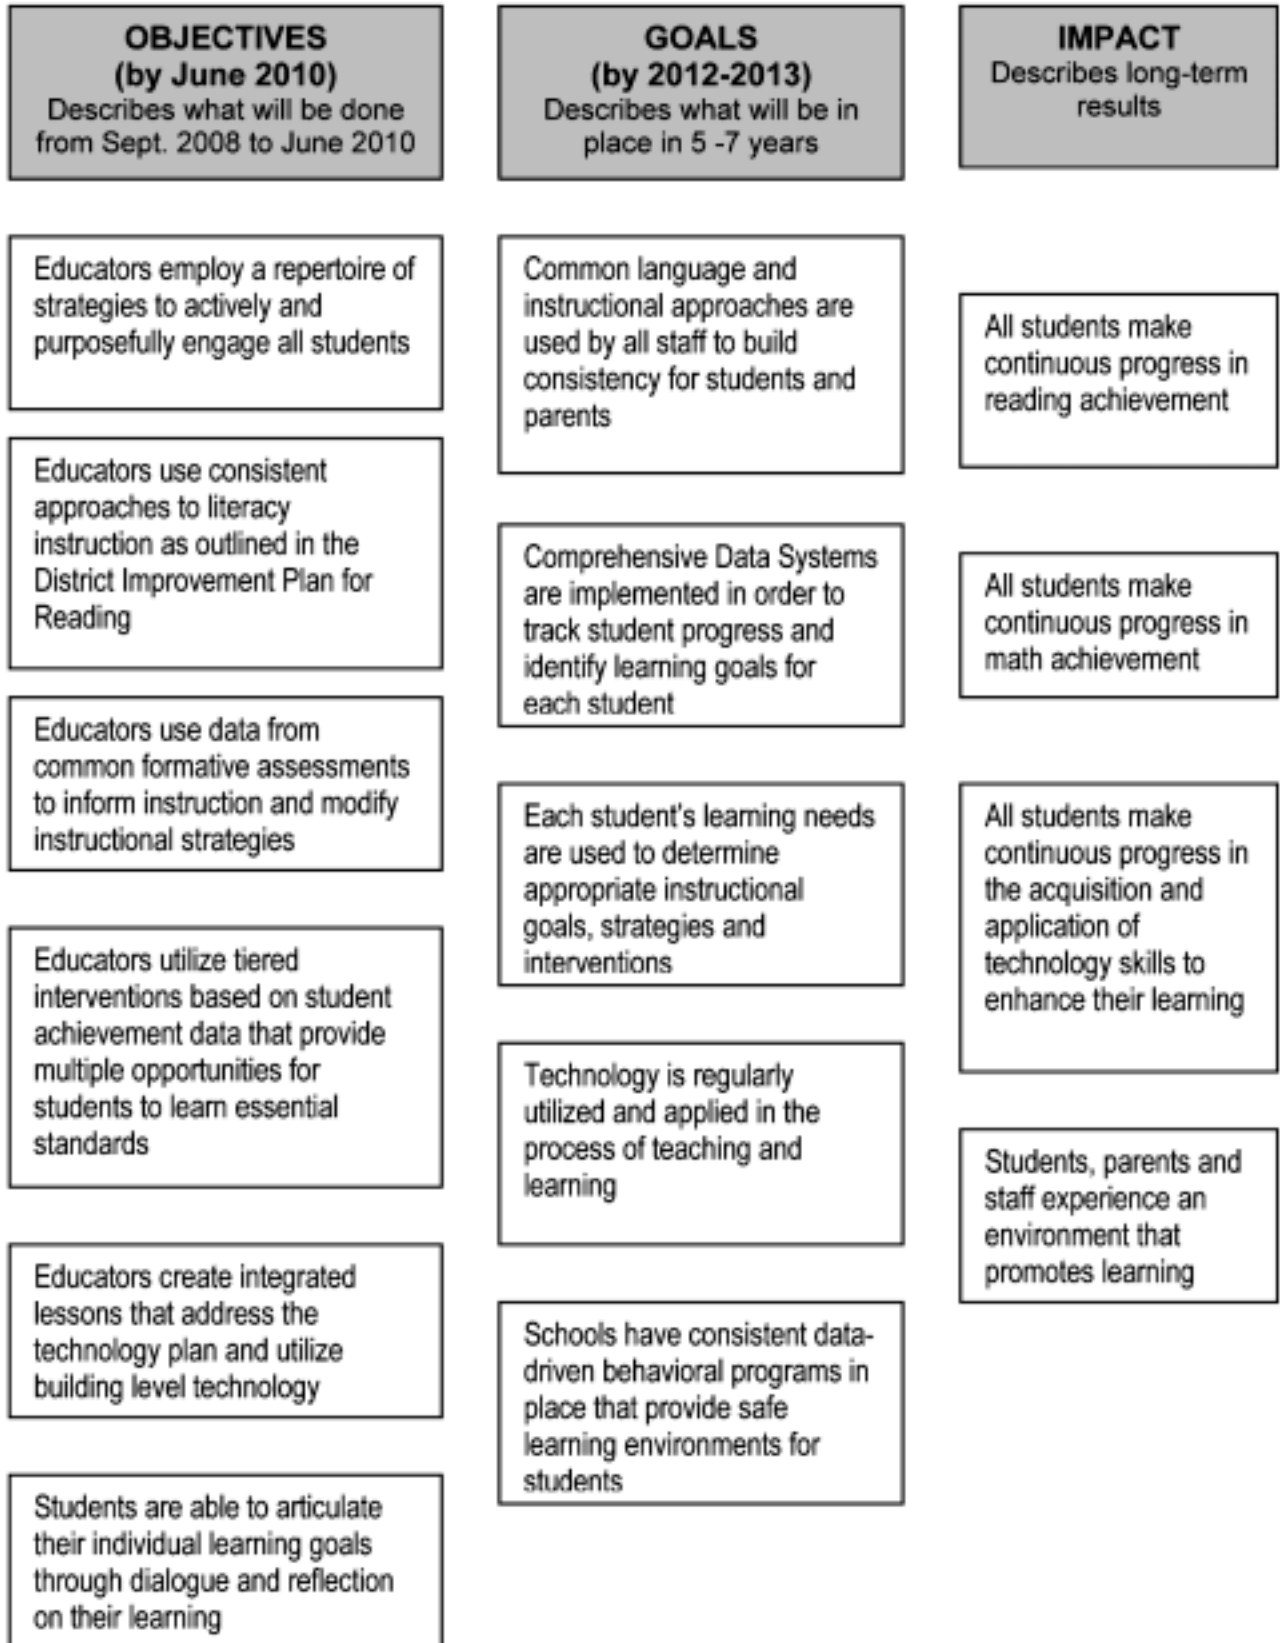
OBJECTIVES
(by June 2010)
Describes what will be done from Sept. 2008 to June 2010

Educators employ a repertoire of strategies to actively and purposefully engage all students

Educators use consistent approaches to literacy instruction as outlined in the District Improvement Plan for Reading

Educators use data from common formative assessments to inform instruction and modify instructional strategies

Educators utilize tiered interventions based on student achievement data that provide multiple opportunities for students to learn essential standards

Educators create integrated lessons that address the technology plan and utilize building level technology

Students are able to articulate their individual learning goals through dialogue and reflection on their learning

GOALS
(by 2012-2013)
Describes what will be in place in 5 -7 years

Common language and instructional approaches are used by all staff to build consistency for students and parents

Comprehensive Data Systems are implemented in order to track student progress and identify learning goals for each student

Each student's learning needs are used to determine appropriate instructional goals, strategies and interventions

Technology is regularly utilized and applied in the process of teaching and learning

Schools have consistent data-driven behavioral programs in place that provide safe learning environments for students

IMPACT
Describes long-term results

All students make continuous progress in reading achievement

All students make continuous progress in math achievement

All students make continuous progress in the acquisition and application of technology skills to enhance their learning

Students, parents and staff experience an environment that promotes learning